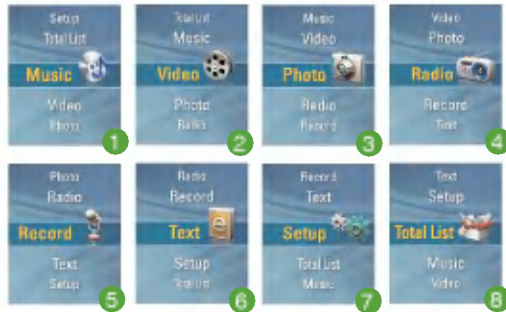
Setup
Total List
Music
Video
Photo
1

Total List
Music
Video
Photo
Radio
2

Music
Video
Photo
Radio
Record
3

Video
Photo
Radio
Record
Text
4

Photo
Radio
Record
Text
Setup
5

Radio
Record
Text
Setup
Total List
6

Record
Text
Setup
Total List
Music
7

Text
Setup
Total List
Music
Video
8